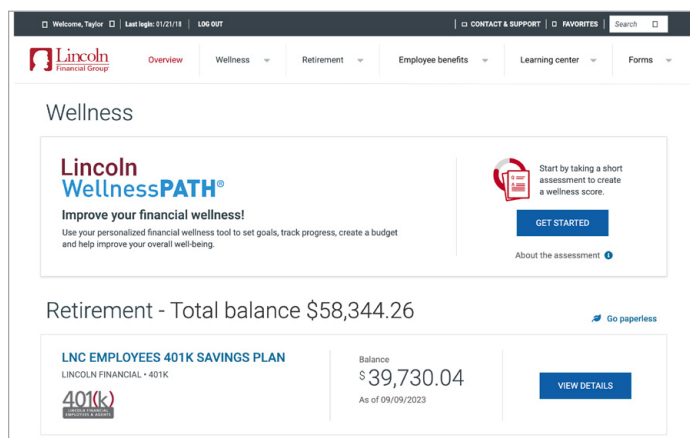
Welcome, Taylor | Last login: 01/21/18 | LOG OUT

CONTACT & SUPPORT | FAVORITES | Search

Lincoln Financial Group®

Overview Wellness Retirement Employee benefits Learning center Forms

Wellness

Lincoln WellnessPATH®

Improve your financial wellness!

Use your personalized financial wellness tool to set goals, track progress, create a budget and help improve your overall well-being.

Start by taking a short assessment to create a wellness score.

GET STARTED

About the assessment

Retirement - Total balance $58,344.26

Go paperless

LNC EMPLOYEES 401K SAVINGS PLAN

LINCOLN FINANCIAL • 401K

401(k)
LINCOLN FINANCIAL EMPLOYEES & AGENTS

Balance
$39,730.04
As of 09/09/2023

VIEW DETAILS